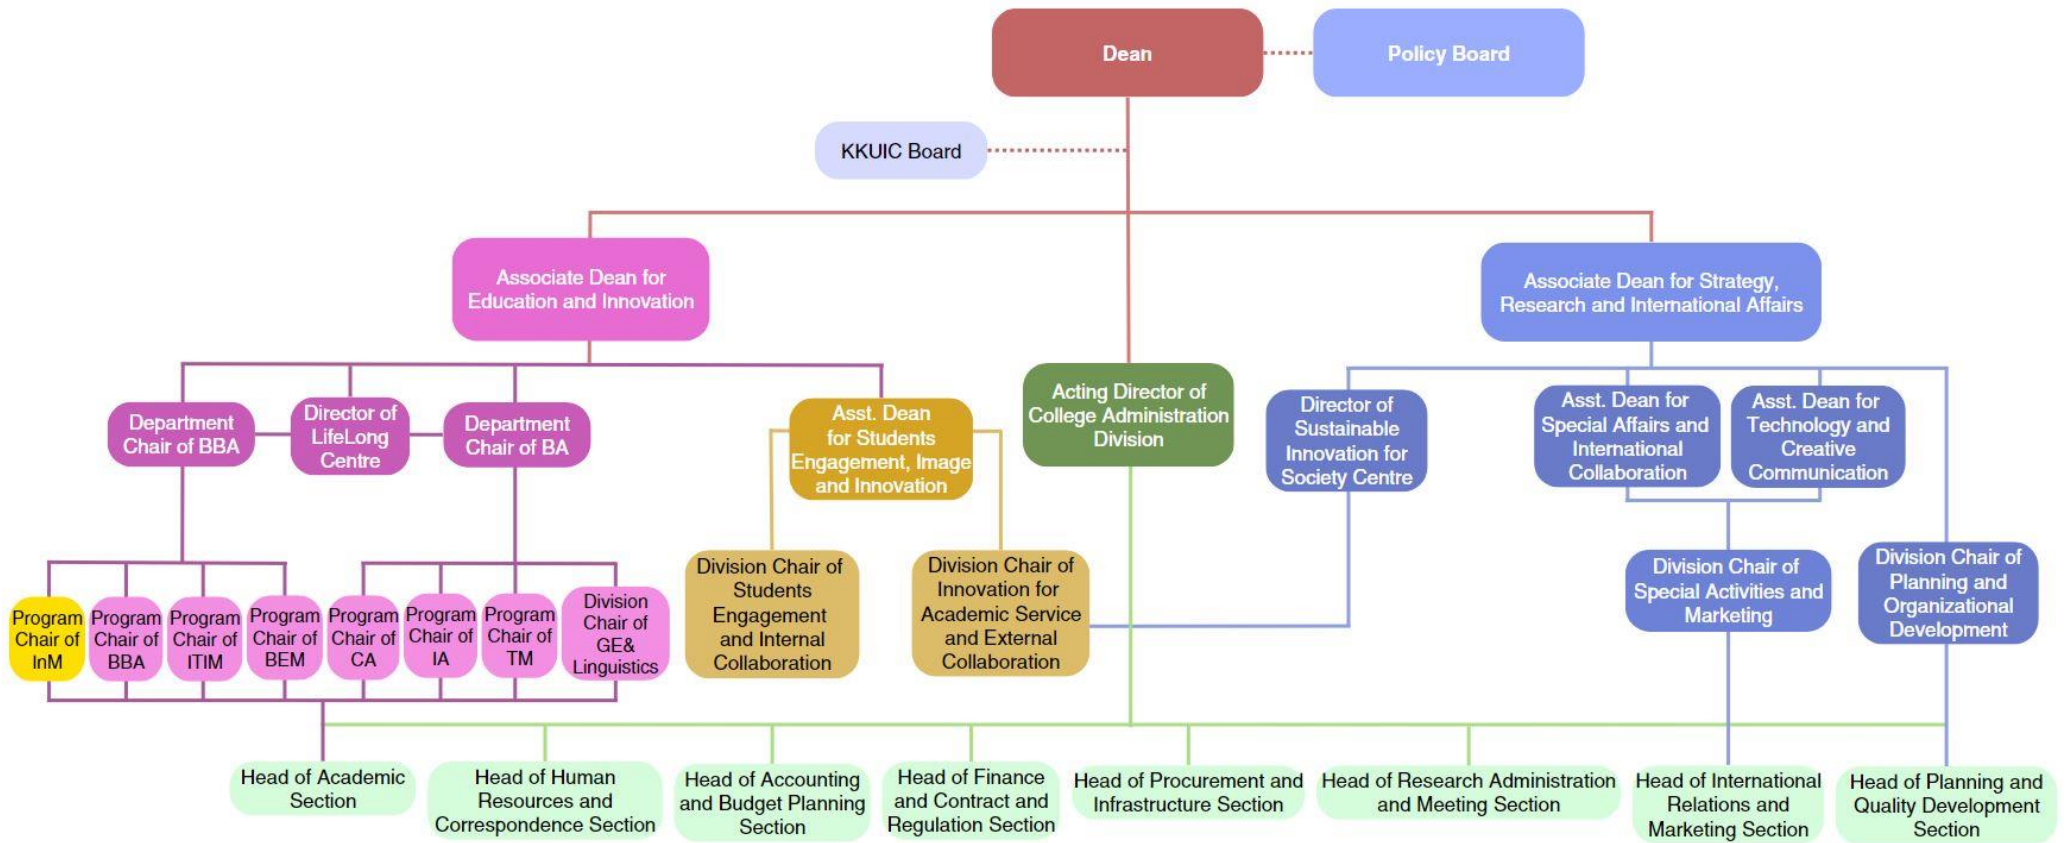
Dean

Policy Board

KKUIC Board

Associate Dean for Education and Innovation

Associate Dean for Strategy, Research and International Affairs

Department Chair of BBA

Director of LifeLong Centre

Department Chair of BA

Asst. Dean for Students Engagement, Image and Innovation

Acting Director of College Administration Division

Director of Sustainable Innovation for Society Centre

Asst. Dean for Special Affairs and International Collaboration

Asst. Dean for Technology and Creative Communication

Division Chair of Students Engagement and Internal Collaboration

Division Chair of Innovation for Academic Service and External Collaboration

Division Chair of Special Activities and Marketing

Division Chair of Planning and Organizational Development

Program Chair of InM

Program Chair of BBA

Program Chair of ITIM

Program Chair of BEM

Program Chair of CA

Program Chair of IA

Program Chair of TM

Division Chair of GE& Linguistics

Head of Academic Section

Head of Human Resources and Correspondence Section

Head of Accounting and Budget Planning Section

Head of Finance and Contract and Regulation Section

Head of Procurement and Infrastructure Section

Head of Research Administration and Meeting Section

Head of International Relations and Marketing Section

Head of Planning and Quality Development Section